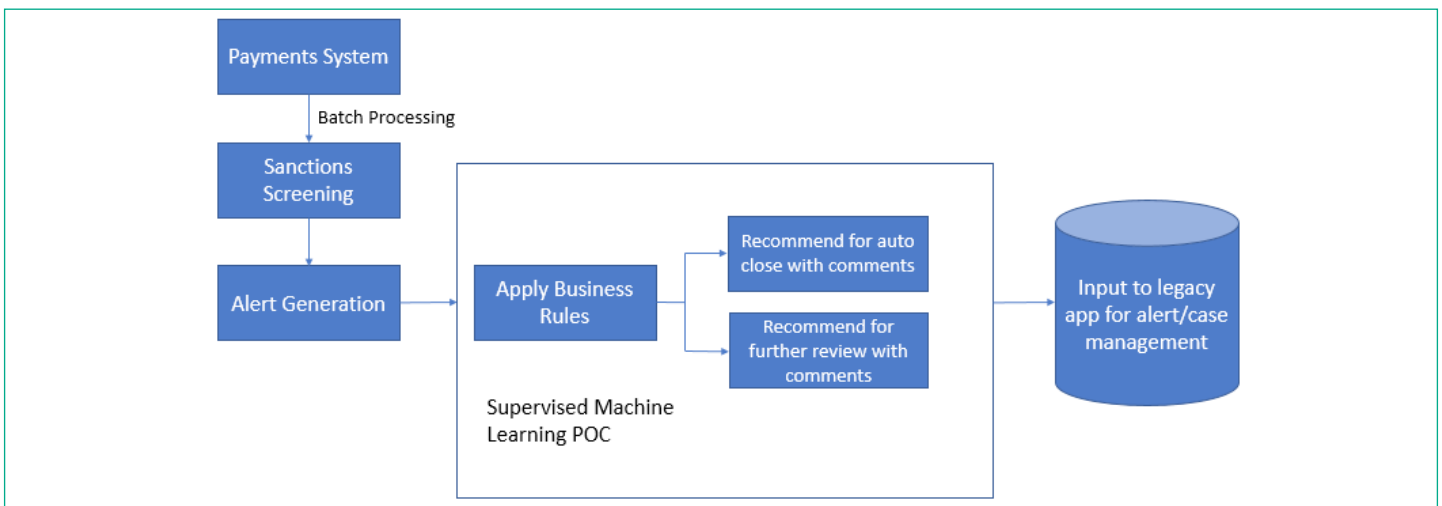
Payments System

Batch Processing

Sanctions Screening

Alert Generation

Apply Business Rules

Recommend for auto close with comments

Recommend for further review with comments

Supervised Machine Learning POC

Input to legacy app for alert/case management